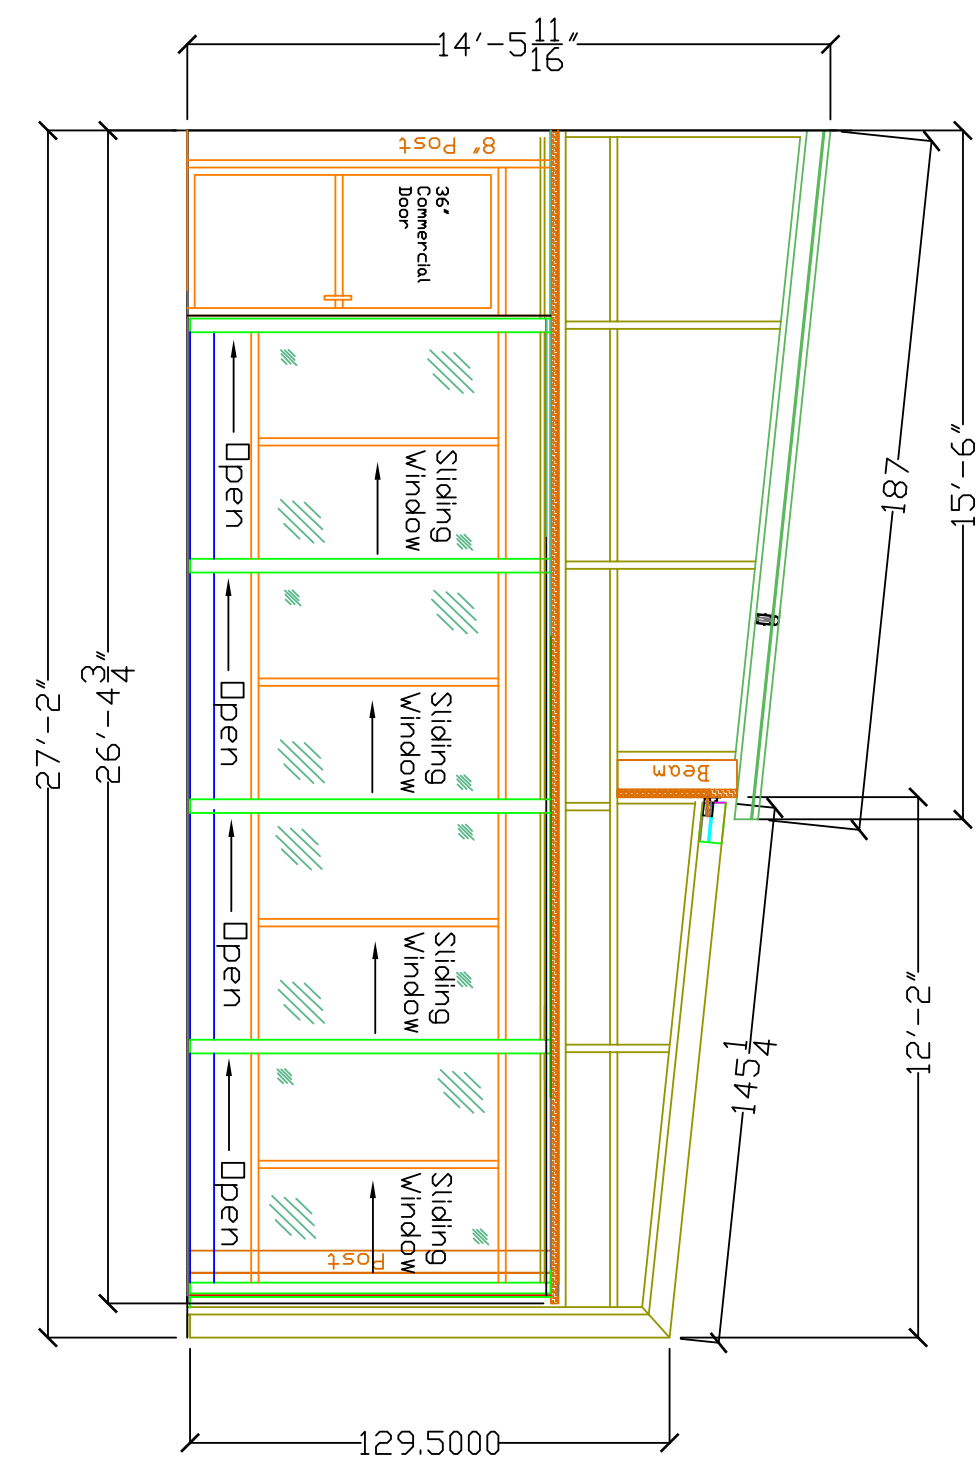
$14'-5\frac{11}{16}''$

8" Post

36" Commercial Door

Open

Sliding Window

Open

Sliding Window

Open

Sliding Window

Open

Sliding Window

Post

Beam

$27'-2''$

$26'-4\frac{3}{4}''$

187

$15'-6''$

$145\frac{1}{4}$

$12'-2''$

129.5000